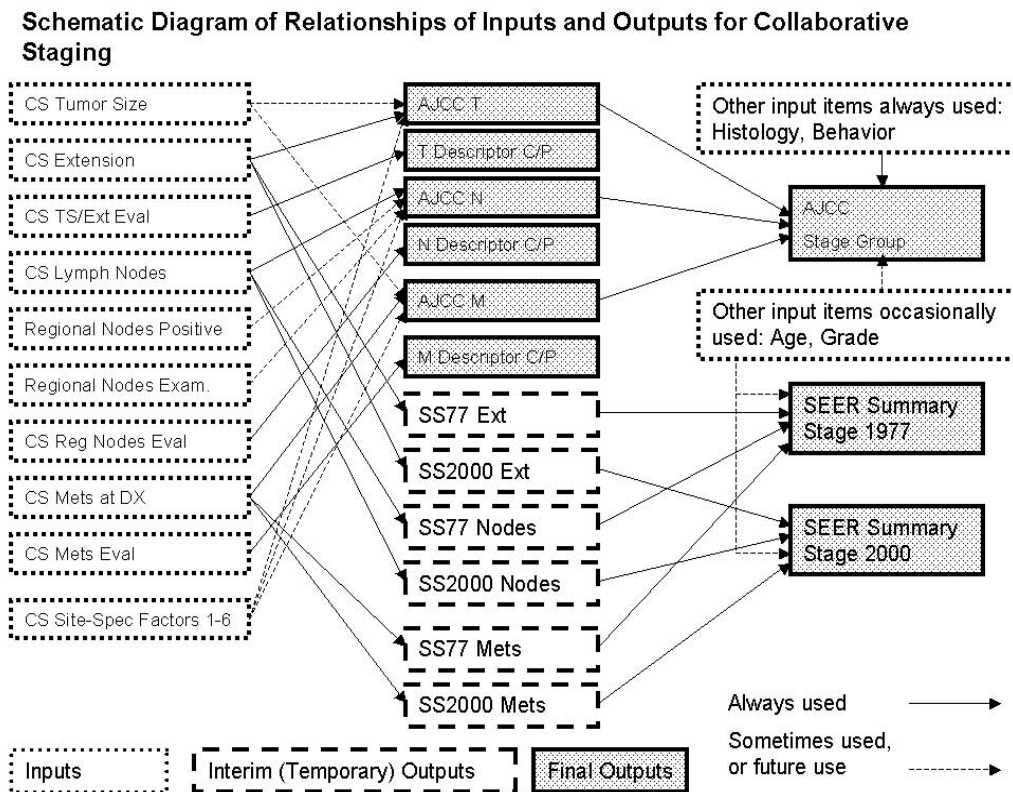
Schematic Diagram of Relationships of Inputs and Outputs for Collaborative Staging

CS Tumor Size

CS Extension

CS TS/Ext Eval

CS Lymph Nodes

Regional Nodes Positive

Regional Nodes Exam.

CS Reg Nodes Eval

CS Mets at DX

CS Mets Eval

CS Site-Spec Factors 1-6

AJCC T

T Descriptor C/P

AJCC N

N Descriptor C/P

AJCC M

M Descriptor C/P

SS77 Ext

SS2000 Ext

SS77 Nodes

SS2000 Nodes

SS77 Mets

SS2000 Mets

Other input items always used: Histology, Behavior

AJCC Stage Group

Other input items occasionally used: Age, Grade

SEER Summary Stage 1977

SEER Summary Stage 2000

Always used

Sometimes used, or future use

Inputs

Interim (Temporary) Outputs

Final Outputs